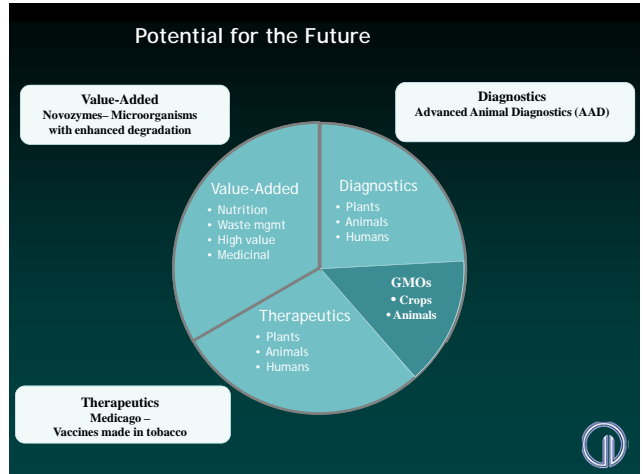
Potential for the Future

Value-Added
Novozymes– Microorganisms with enhanced degradation

Diagnostics
Advanced Animal Diagnostics (AAD)

Value-Added
• Nutrition
• Waste mgmt
• High value
• Medicinal

Diagnostics
• Plants
• Animals
• Humans

GMOs
• Crops
• Animals

Therapeutics
• Plants
• Animals
• Humans

Therapeutics
Medicago –
Vaccines made in tobacco